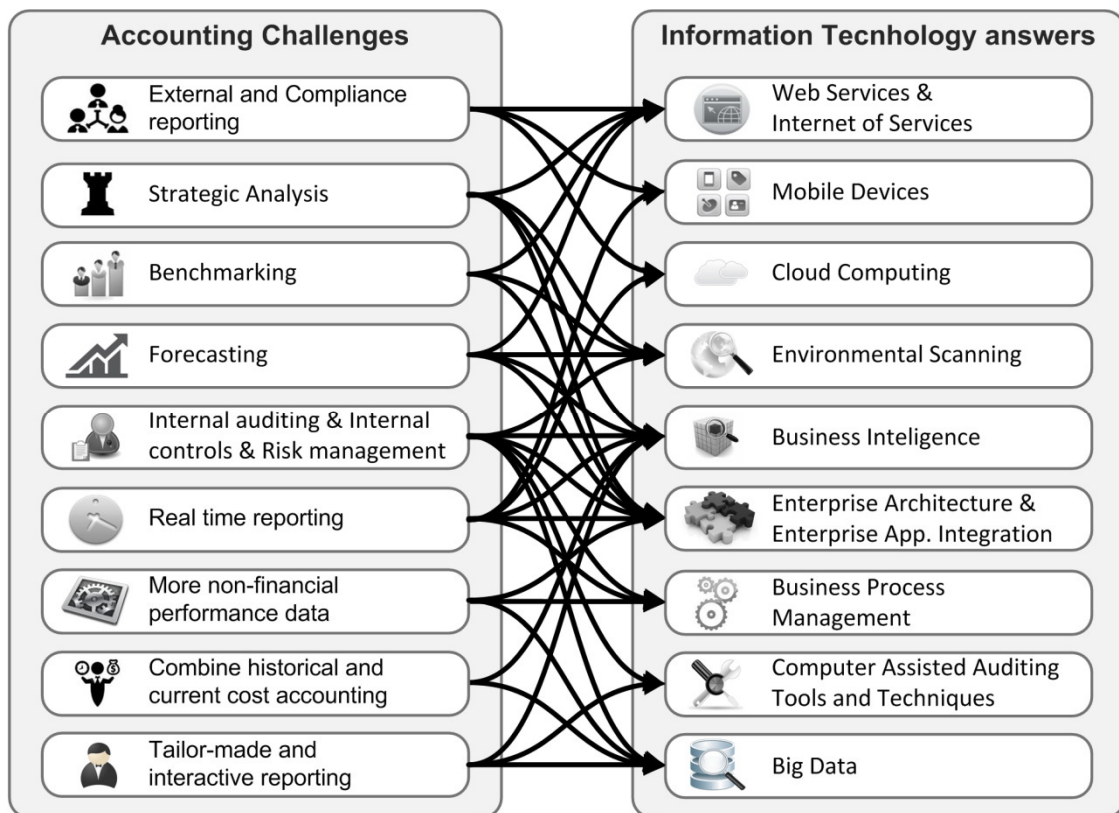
Accounting Challenges

External and Compliance reporting

Strategic Analysis

Benchmarking

Forecasting

Internal auditing & Internal controls & Risk management

Real time reporting

More non-financial performance data

Combine historical and current cost accounting

Tailor-made and interactive reporting

Information Tecnhology answers

Web Services & Internet of Services

Mobile Devices

Cloud Computing

Environmental Scanning

Business Inteligence

Enterprise Architecture & Enterprise App. Integration

Business Process Management

Computer Assisted Auditing Tools and Techniques

Big Data